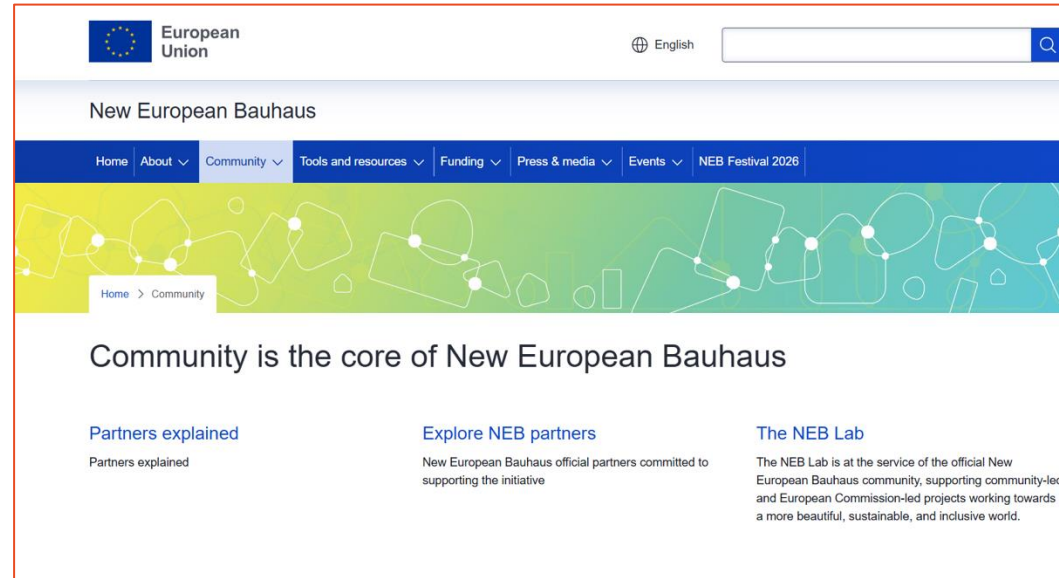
European Union

English

New European Bauhaus

Home | About | Community | Tools and resources | Funding | Press & media | Events | NEB Festival 2026

Home > Community

Community is the core of New European Bauhaus

Partners explained

Partners explained

Explore NEB partners

New European Bauhaus official partners committed to supporting the initiative

The NEB Lab

The NEB Lab is at the service of the official New European Bauhaus community, supporting community-le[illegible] and European Commission-led projects working towards a more beautiful, sustainable, and inclusive world.